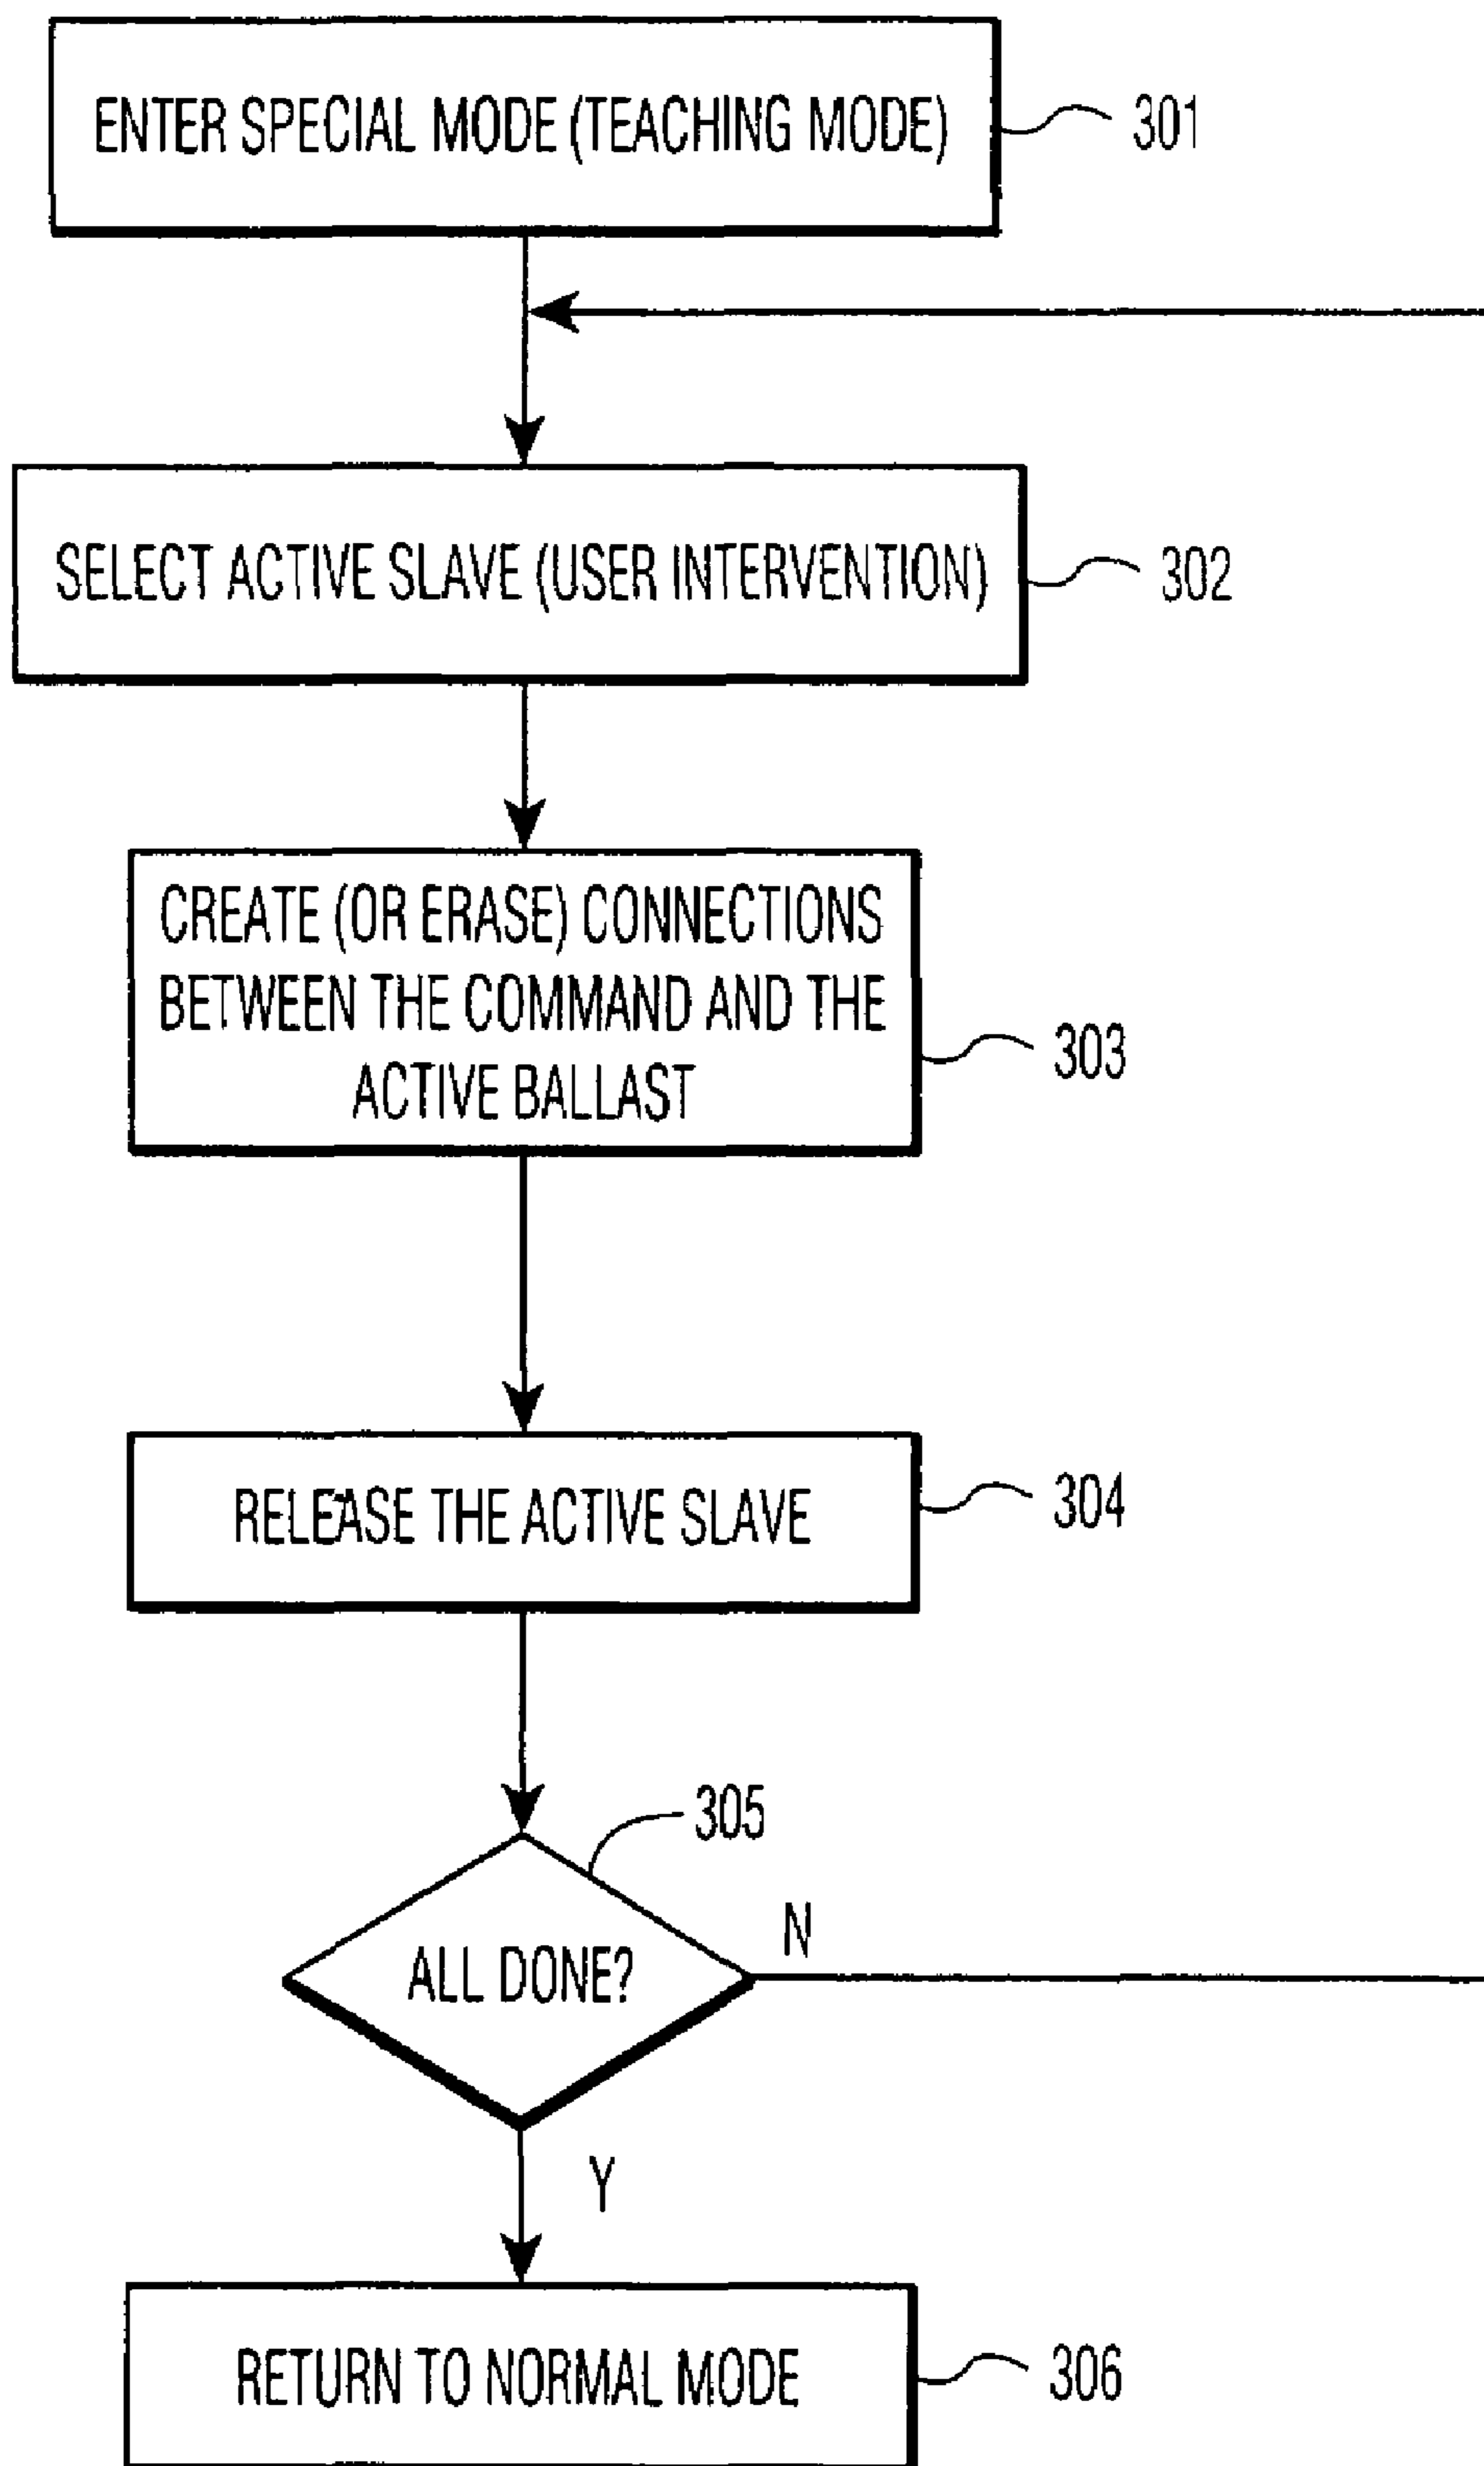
ENTER SPECIAL MODE (TEACHING MODE)
301

SELECT ACTIVE SLAVE (USER INTERVENTION)
302

CREATE (OR ERASE) CONNECTIONS BETWEEN THE COMMAND AND THE ACTIVE BALLAST
303

RELEASE THE ACTIVE SLAVE
304

305
ALL DONE?
N
Y

RETURN TO NORMAL MODE
306